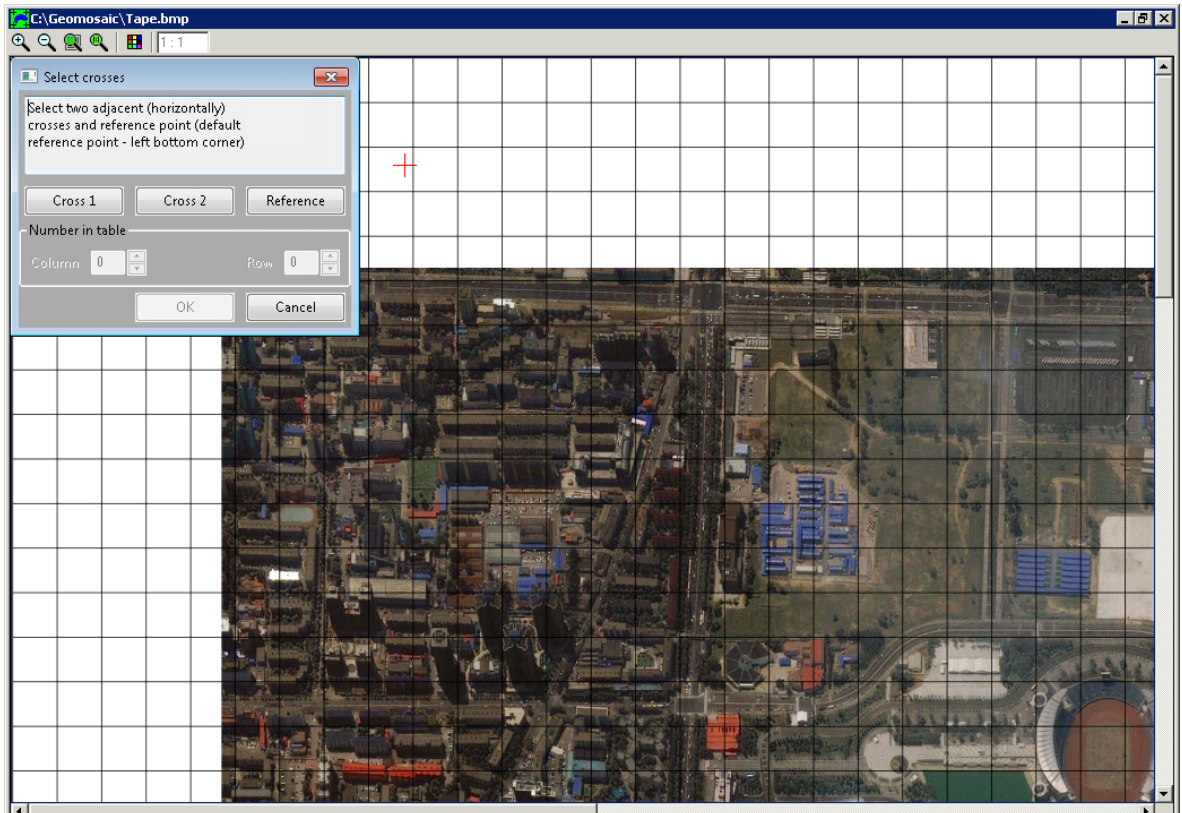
C:\Geomosaic\Tape.bmp

1 : 1

Select crosses

Select two adjacent (horizontally) crosses and reference point (default reference point - left bottom corner)

Cross 1
Cross 2
Reference

Number in table

Column 0
Row 0

OK
Cancel